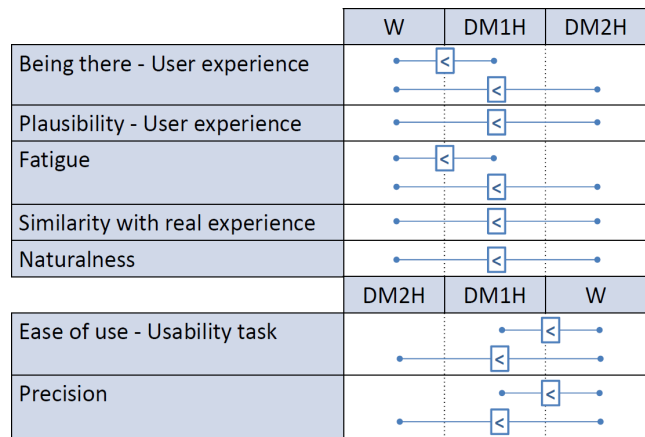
| | W | DM1H | DM2H |
|---|---|---|---|
| Being there - User experience | < | | |
| | | < | |
| Plausibility - User experience | | < | |
| Fatigue | < | | |
| | | < | |
| Similarity with real experience | | < | |
| Naturalness | | < | |

| | DM2H | DM1H | W |
|---|---|---|---|
| Ease of use - Usability task | | | < |
| | | < | |
| Precision | | | < |
| | | < | |